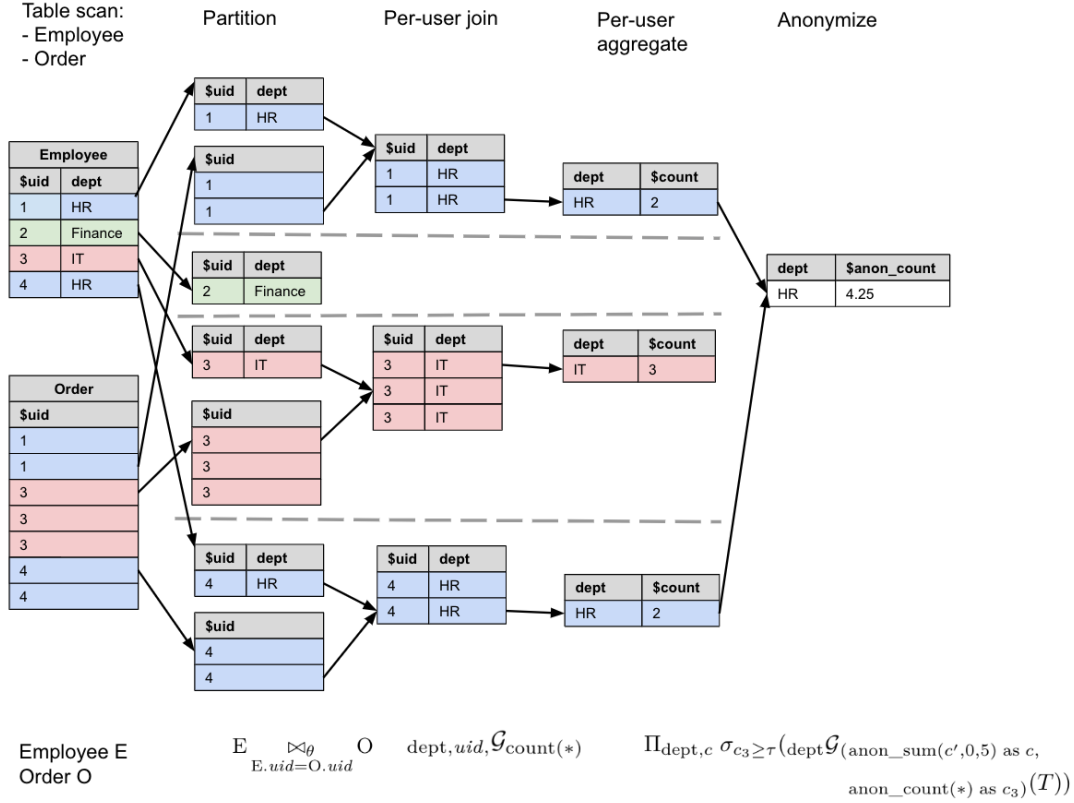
Table scan:
- Employee
- Order

Partition

Per-user join

Per-user aggregate

Anonymize

| Employee | |
|---|---|
| $uid | dept |
| 1 | HR |
| 2 | Finance |
| 3 | IT |
| 4 | HR |

| Order |
|---|
| $uid |
| 1 |
| 1 |
| 3 |
| 3 |
| 3 |
| 4 |
| 4 |

| $uid | dept |
|---|---|
| 1 | HR |

| $uid |
|---|
| 1 |
| 1 |

| $uid | dept |
|---|---|
| 1 | HR |
| 1 | HR |

| dept | $count |
|---|---|
| HR | 2 |

| $uid | dept |
|---|---|
| 2 | Finance |

| $uid | dept |
|---|---|
| 3 | IT |

| $uid |
|---|
| 3 |
| 3 |
| 3 |

| $uid | dept |
|---|---|
| 3 | IT |
| 3 | IT |
| 3 | IT |

| dept | $count |
|---|---|
| IT | 3 |

| $uid | dept |
|---|---|
| 4 | HR |

| $uid |
|---|
| 4 |
| 4 |

| $uid | dept |
|---|---|
| 4 | HR |
| 4 | HR |

| dept | $count |
|---|---|
| HR | 2 |

| dept | $anon_count |
|---|---|
| HR | 4.25 |

Employee E
Order O

$\text{E} \underset{\text{E}.uid=\text{O}.uid}{\bowtie_\theta} \text{O}$

${}_{\text{dept},uid,}\mathcal{G}_{\text{count}(*)}$

$\Pi_{\text{dept},c}\ \sigma_{c_3 \geq \tau}({}_{\text{dept}}\mathcal{G}_{(\text{anon\_sum}(c',0,5) \text{ as } c, \text{anon\_count}(*) \text{ as } c_3)}(T))$